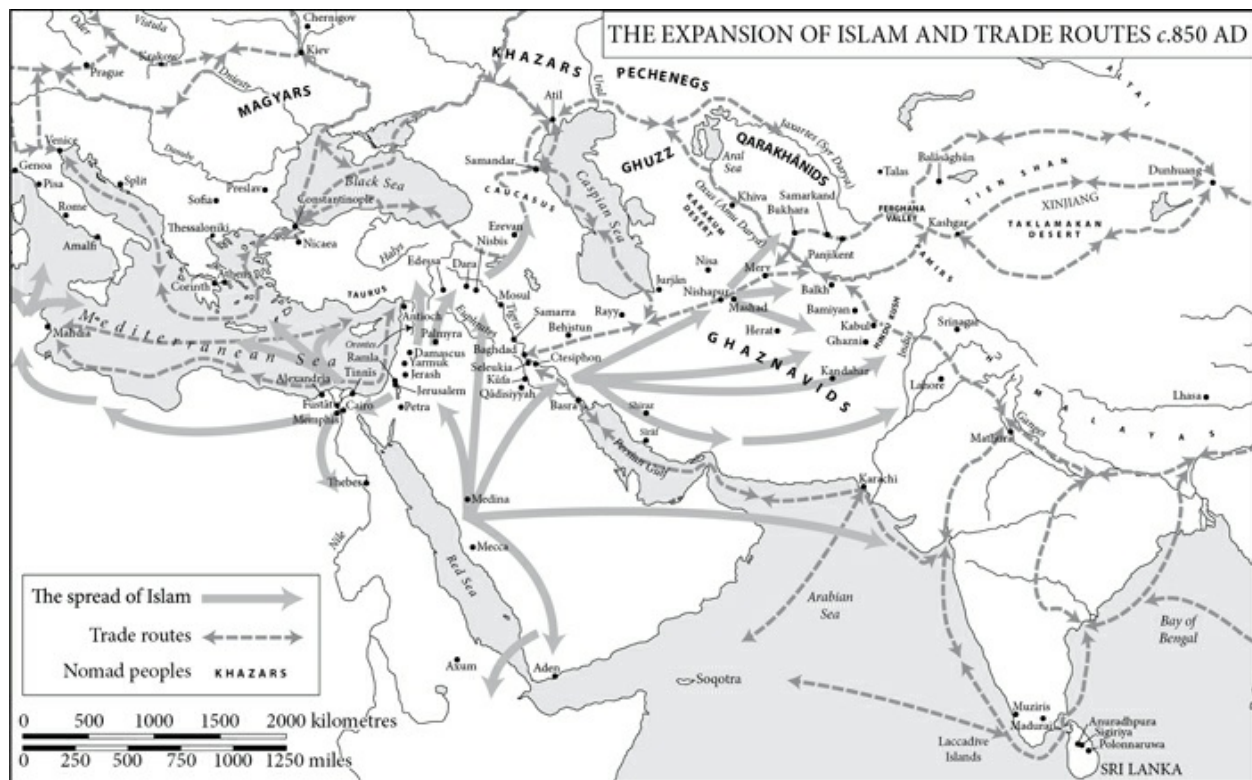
THE EXPANSION OF ISLAM AND TRADE ROUTES c.850 AD

Chernigov
Kiev
Vistula
Oder
Krakow
Prague
Dniester
MAGYARS
KHAZARS
Ural
PECHENEGS
ALTAI
Atil
Volga
Danube
Venice
Genoa
Pisa
Split
Rome
Amalfi
Sofia
Preslav
Black Sea
Constantinople
Thessaloniki
Nicaea
Athens
Corinth
Samandar
CAUCASUS
Caspian Sea
GHUZZ
Aral Sea
Jaxartes (Syr Darya)
QARAKHANIDS
Oxus (Amu Darya)
KARAKUM DESERT
Khiva
Samarkand
Bukhara
Talas
Balasaghun
TIEN SHAN
XINJIANG
Dunhuang
FERGHANA VALLEY
Kashgar
TAKLAMAKAN DESERT
Panjikent
PAMIRS
Erevan
Nisbis
Halys
Edessa
Dara
TAURUS
Euphrates
Mosul
Tigris
Samarra
Behistun
Rayy
Jurjan
Nisa
Merv
Nishapur
Mashad
Balkh
Bamiyan
Herat
Kabul
Ghazni
HINDU KUSH
Srinagar
Antioch
Palmyra
Orontes
Ramla
Tinnis
Damascus
Yarmuk
Jerash
Jerusalem
Petra
Baghdad
Ctesiphon
Seleukia
Kufa
Qadisiyyah
Basra
Shiraz
Siraf
Persian Gulf
GHAZNAVIDS
Kandahar
Indus
Lahore
HIMALAYAS
Lhasa
Mathura
Ganges
Mediterranean Sea
Mahdia
Alexandria
Fustat
Cairo
Memphis
Thebes
Nile
Medina
Red Sea
Mecca
Karachi
Arabian Sea
Bay of Bengal
Axum
Aden
Soqotra
Muziris
Madurai
Laccadive Islands
Anuradhpura
Sigiriya
Polonnaruwa
SRI LANKA

The spread of Islam
Trade routes
Nomad peoples KHAZARS

0 500 1000 1500 2000 kilometres
0 250 500 750 1000 1250 miles